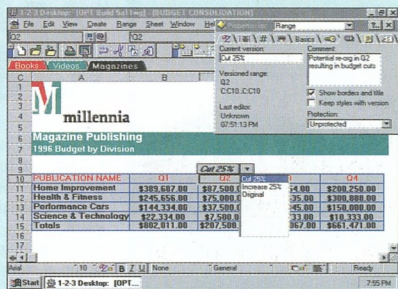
1-2-3 Desktop: [OPT Build Setting] [BUDGET CONSOLIDATION]

File Edit View Create Range Sheet Window Help

Q2

Books Videos Magazines

Properties for: Range

Basics

Current version:
Cut 25%

Comment:
Potential re-org in Q2 resulting in budget cuts

Versioned range:
Q2
C:C10..C:C10

Last editor:
Unknown
07:51:13 PM

Show borders and title

Keep styles with version

Protection:
Unprotected

millennia

Magazine Publishing
1996 Budget by Division

Cut 25%

Cut 25%
Increase 25%
Original

| PUBLICATION NAME | Q1 | Q2 | Q3 | Q4 |
|---|---|---|---|---|
| Home Improvement | $389,687.00 | $87,500.0 | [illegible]54.00 | $200,250.00 |
| Health & Fitness | $245,656.00 | $75,000.0 | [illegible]35.00 | $300,000.00 |
| Performance Cars | $144,334.00 | $37,500.0 | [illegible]45.00 | $150,000.00 |
| Science & Technology | $22,334.00 | $2,500.0 | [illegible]33.00 | $10,333.00 |
| Totals | $802,011.00 | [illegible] | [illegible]067.00 | $661,471.00 |

Arial 10 None General Ready

Start 1-2-3 Desktop: [OPT... 7:55 PM